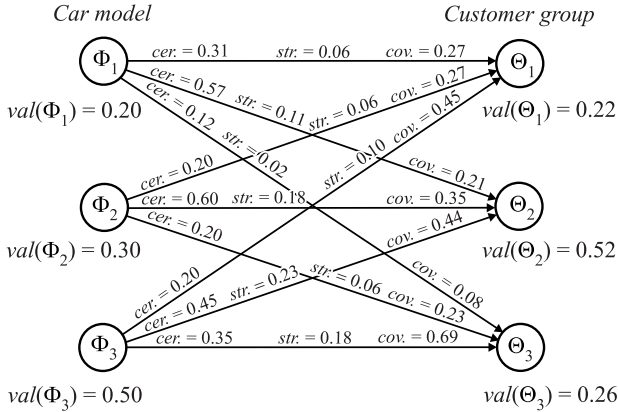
Car model

Customer group

$\Phi_1$

$val(\Phi_1) = 0.20$

$\Phi_2$

$val(\Phi_2) = 0.30$

$\Phi_3$

$val(\Phi_3) = 0.50$

$\Theta_1$

$val(\Theta_1) = 0.22$

$\Theta_2$

$val(\Theta_2) = 0.52$

$\Theta_3$

$val(\Theta_3) = 0.26$

cer. = 0.31 str. = 0.06 cov. = 0.27

cer. = 0.57 str. = 0.11 cov. = 0.21

cer. = 0.12 str. = 0.02 cov. = 0.08

cer. = 0.20 str. = 0.06 cov. = 0.27

cer. = 0.60 str. = 0.18 cov. = 0.35

cer. = 0.20 str. = 0.06 cov. = 0.23

cer. = 0.20 str. = 0.10 cov. = 0.45

cer. = 0.45 str. = 0.23 cov. = 0.44

cer. = 0.35 str. = 0.18 cov. = 0.69